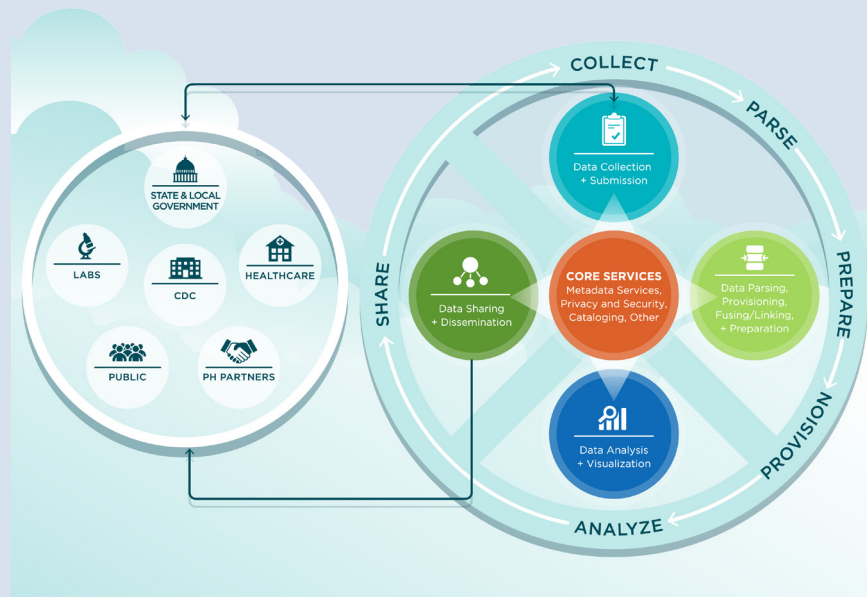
STATE & LOCAL GOVERNMENT

LABS

CDC

HEALTHCARE

PUBLIC

PH PARTNERS

COLLECT

PARSE

PREPARE

PROVISION

ANALYZE

SHARE

Data Collection + Submission

Data Sharing + Dissemination

CORE SERVICES
Metadata Services, Privacy and Security, Cataloging, Other

Data Parsing, Provisioning, Fusing/Linking, + Preparation

Data Analysis + Visualization